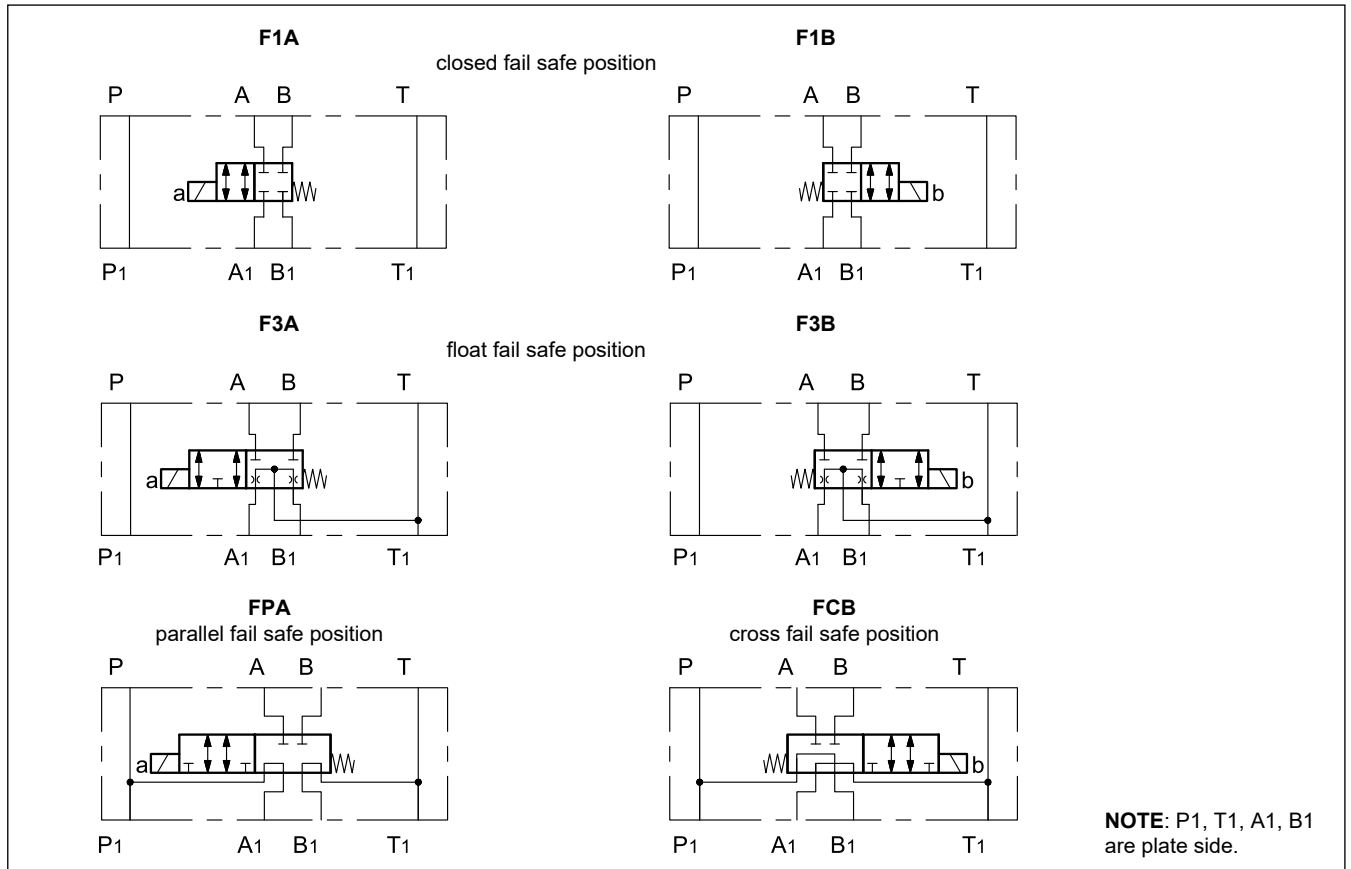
**F1A**

closed fail safe position

**F1B**

P A B T

a

P1 A1 B1 T1

P A B T

b

P1 A1 B1 T1

**F3A**

float fail safe position

**F3B**

P A B T

a

P1 A1 B1 T1

P A B T

b

P1 A1 B1 T1

**FPA**
parallel fail safe position

**FCB**
cross fail safe position

P A B T

a

P1 A1 B1 T1

P A B T

b

P1 A1 B1 T1

**NOTE**: P1, T1, A1, B1 are plate side.